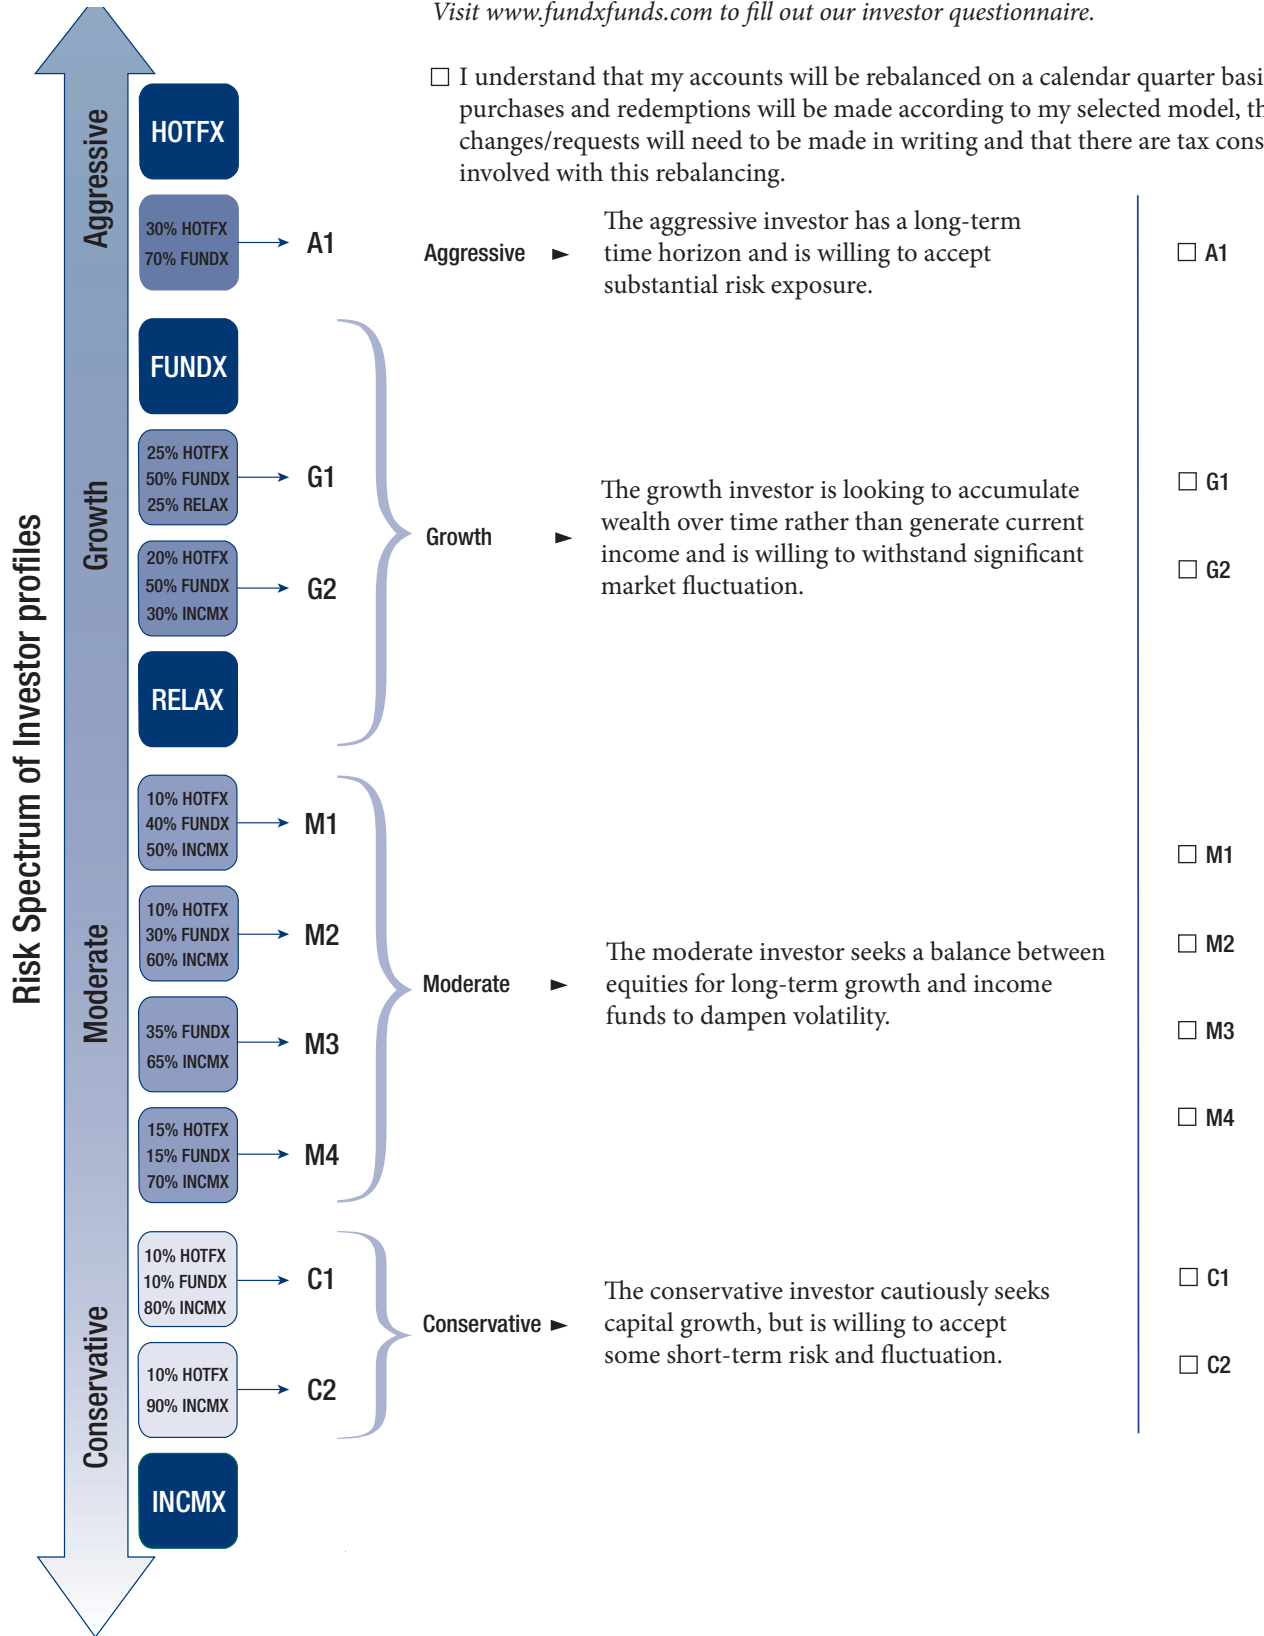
Visit www.fundxfunds.com to fill out our investor questionnaire.

☐ I understand that my accounts will be rebalanced on a calendar quarter basi purchases and redemptions will be made according to my selected model, th changes/requests will need to be made in writing and that there are tax cons involved with this rebalancing.

Risk Spectrum of Investor profiles

Aggressive

HOTFX

30% HOTFX
70% FUNDX

A1

Aggressive ►

The aggressive investor has a long-term time horizon and is willing to accept substantial risk exposure.

☐ A1

Growth

FUNDX

25% HOTFX
50% FUNDX
25% RELAX

G1

20% HOTFX
50% FUNDX
30% INCMX

G2

RELAX

Growth ►

The growth investor is looking to accumulate wealth over time rather than generate current income and is willing to withstand significant market fluctuation.

☐ G1

☐ G2

Moderate

10% HOTFX
40% FUNDX
50% INCMX

M1

10% HOTFX
30% FUNDX
60% INCMX

M2

35% FUNDX
65% INCMX

M3

15% HOTFX
15% FUNDX
70% INCMX

M4

Moderate ►

The moderate investor seeks a balance between equities for long-term growth and income funds to dampen volatility.

☐ M1

☐ M2

☐ M3

☐ M4

Conservative

10% HOTFX
10% FUNDX
80% INCMX

C1

10% HOTFX
90% INCMX

C2

INCMX

Conservative ►

The conservative investor cautiously seeks capital growth, but is willing to accept some short-term risk and fluctuation.

☐ C1

☐ C2